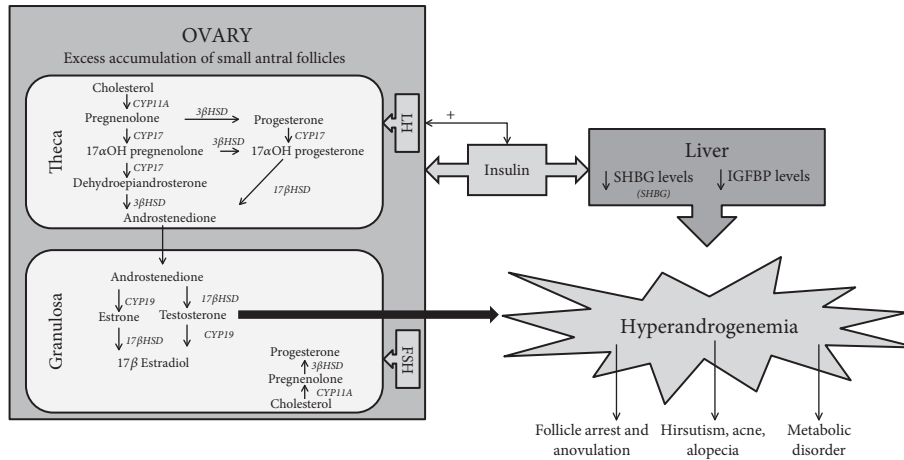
OVARY
Excess accumulation of small antral follicles

Theca

Cholesterol
CYP11A
Pregnenolone
$3\beta HSD$
Progesterone
CYP17
CYP17
$17\alpha$OH pregnenolone
$3\beta HSD$
$17\alpha$OH progesterone
CYP17
Dehydroepiandrosterone
$17\beta HSD$
$3\beta HSD$
Androstenedione

LH
+
Insulin

Liver
SHBG levels
(SHBG)
IGFBP levels

Granulosa

Androstenedione
CYP19
$17\beta HSD$
Estrone
Testosterone
CYP19
$17\beta HSD$
$17\beta$ Estradiol
Progesterone
$3\beta HSD$
Pregnenolone
CYP11A
Cholesterol

FSH

Hyperandrogenemia

Follicle arrest and anovulation
Hirsutism, acne, alopecia
Metabolic disorder